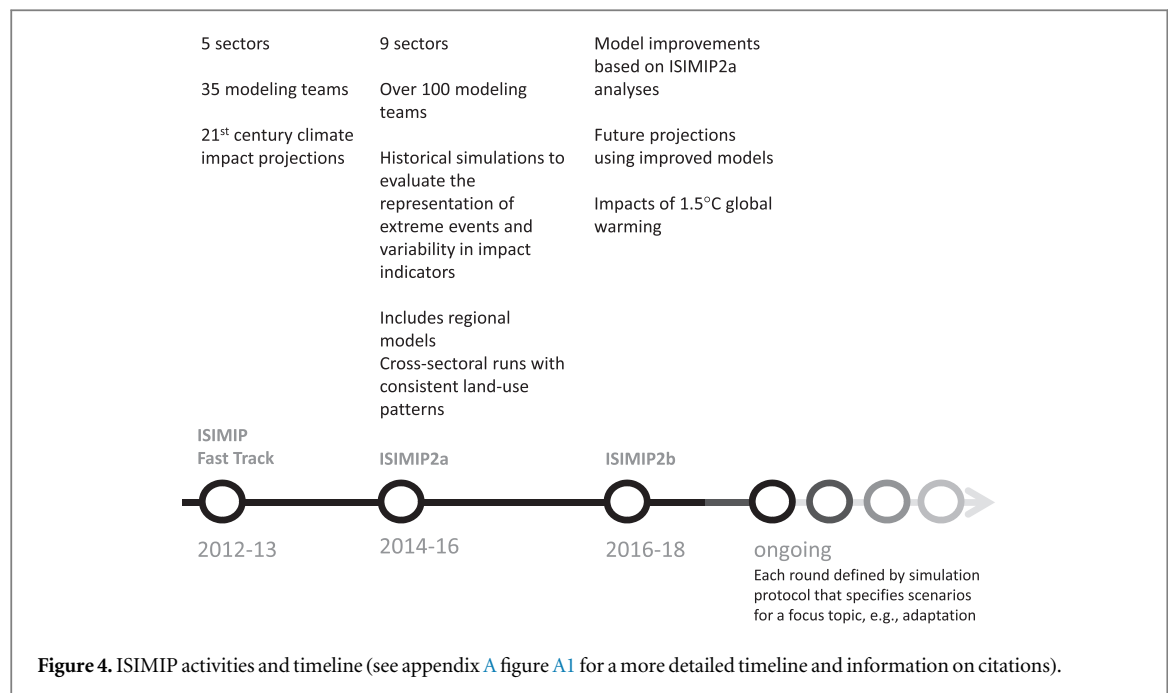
5 sectors

35 modeling teams

21$^{st}$ century climate impact projections

9 sectors

Over 100 modeling teams

Historical simulations to evaluate the representation of extreme events and variability in impact indicators

Includes regional models
Cross-sectoral runs with consistent land-use patterns

Model improvements based on ISIMIP2a analyses

Future projections using improved models

Impacts of 1.5°C global warming

ISIMIP Fast Track

ISIMIP2a

ISIMIP2b

2012-13

2014-16

2016-18

ongoing
Each round defined by simulation protocol that specifies scenarios for a focus topic, e.g., adaptation

**Figure 4.** ISIMIP activities and timeline (see appendix A figure A1 for a more detailed timeline and information on citations).